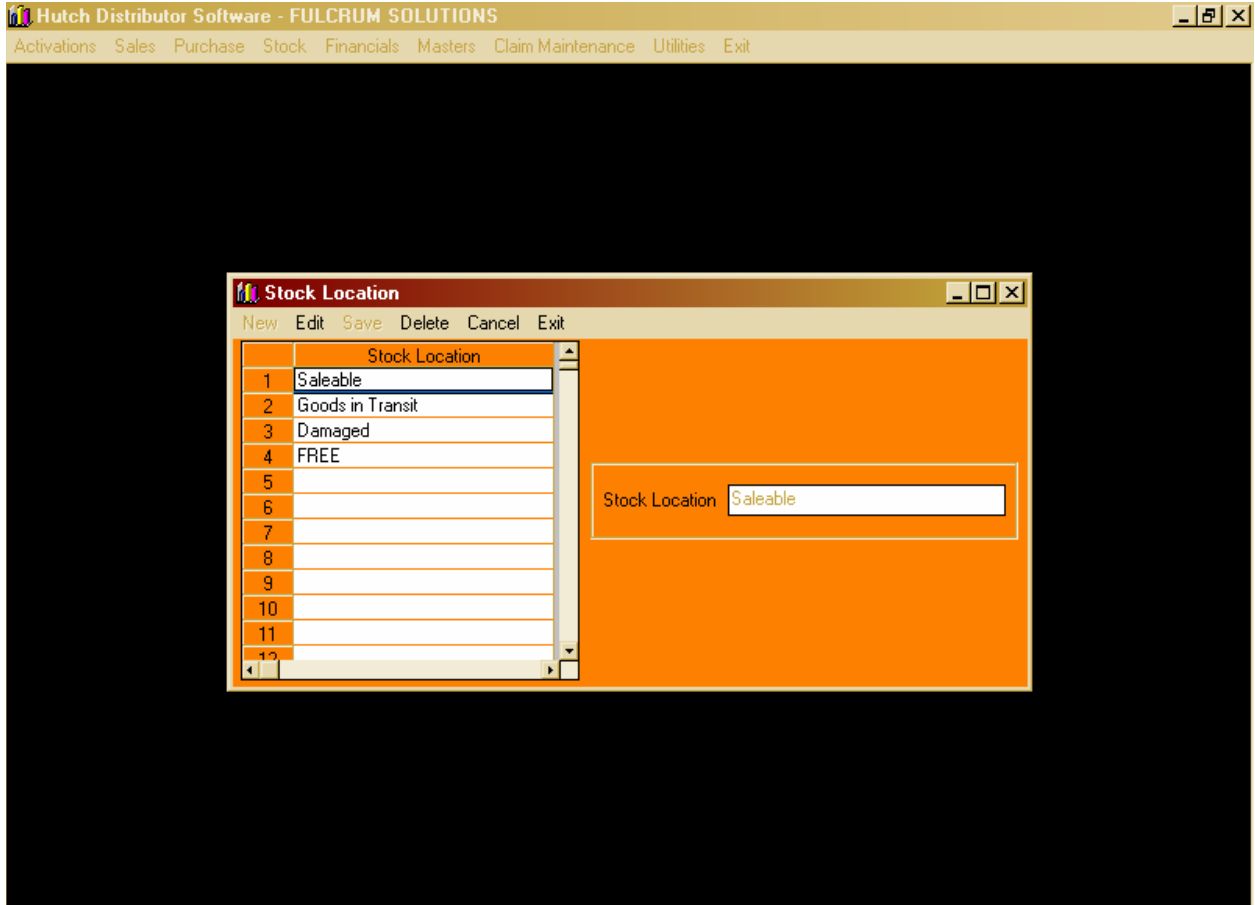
Hutch Distributor Software - FULCRUM SOLUTIONS

Activations Sales Purchase Stock Financials Masters Claim Maintenance Utilities Exit

Stock Location

New Edit Save Delete Cancel Exit

| | Stock Location |
|---|---|
| 1 | Saleable |
| 2 | Goods in Transit |
| 3 | Damaged |
| 4 | FREE |
| 5 | |
| 6 | |
| 7 | |
| 8 | |
| 9 | |
| 10 | |
| 11 | |
| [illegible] | |

Stock Location Saleable